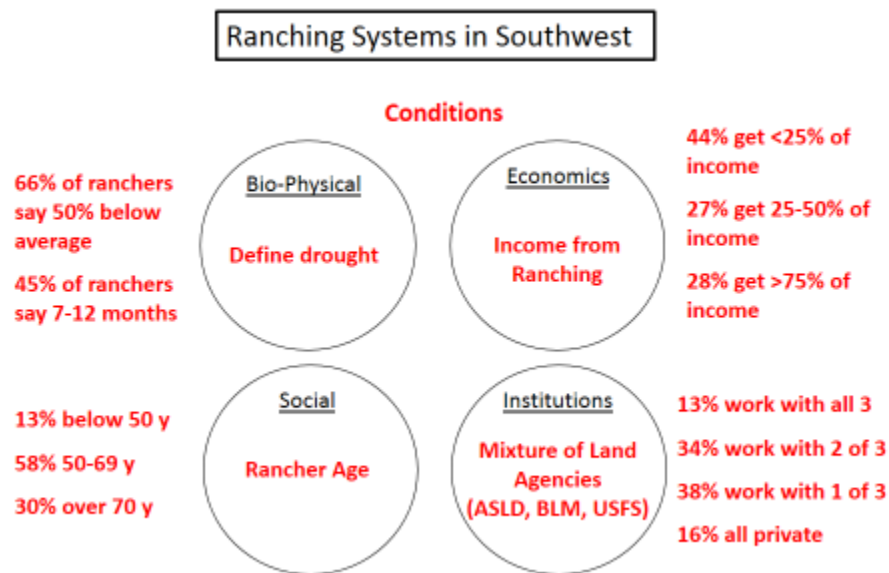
Ranching Systems in Southwest

Conditions

66% of ranchers say 50% below average

45% of ranchers say 7-12 months

Bio-Physical

Define drought

Economics

Income from Ranching

44% get <25% of income

27% get 25-50% of income

28% get >75% of income

13% below 50 y

58% 50-69 y

30% over 70 y

Social

Rancher Age

Institutions

Mixture of Land Agencies (ASLD, BLM, USFS)

13% work with all 3

34% work with 2 of 3

38% work with 1 of 3

16% all private